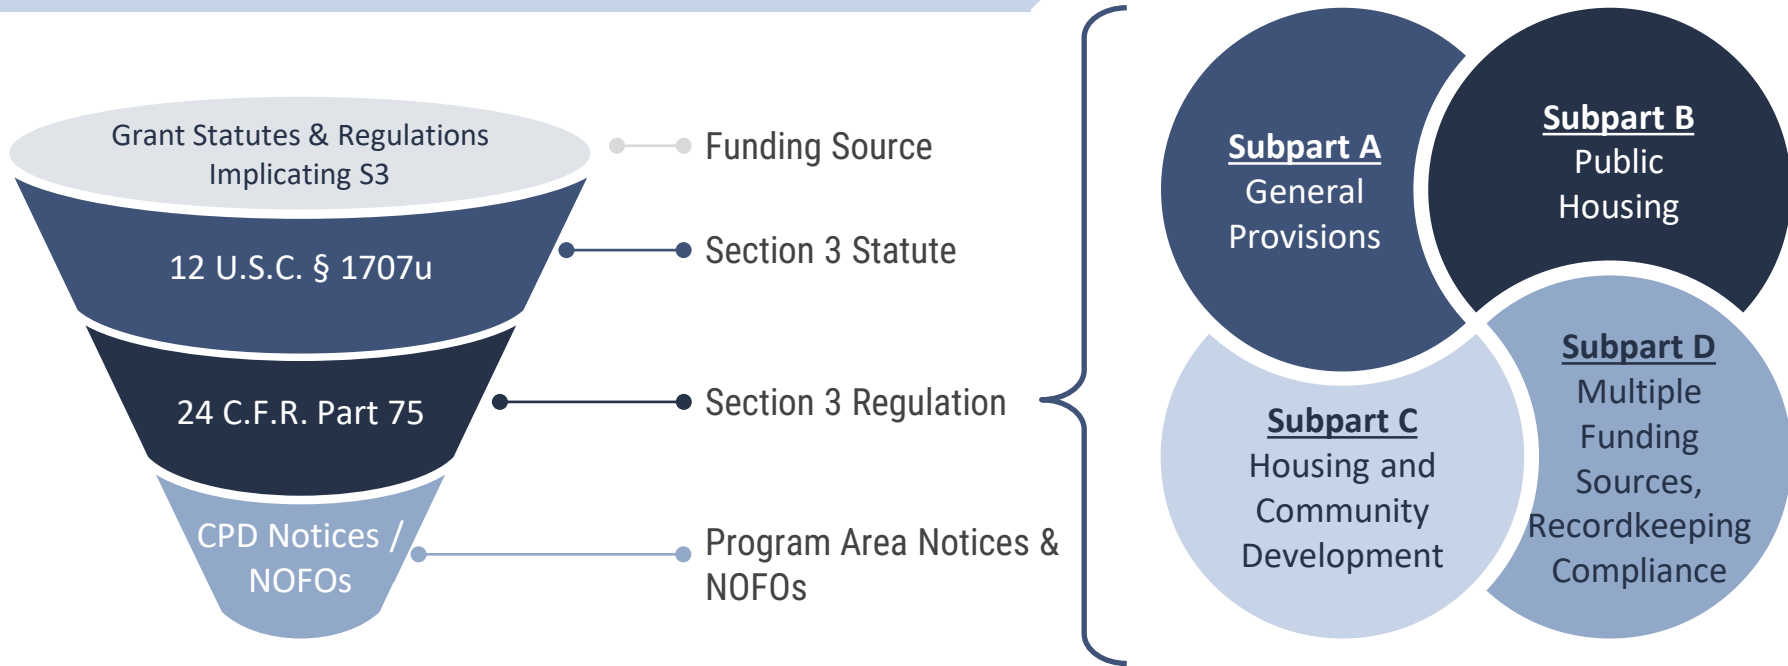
Grant Statutes & Regulations Implicating S3

12 U.S.C. § 1707u

24 C.F.R. Part 75

CPD Notices / NOFOs

Funding Source

Section 3 Statute

Section 3 Regulation

Program Area Notices & NOFOs

Subpart A
General Provisions

Subpart B
Public Housing

Subpart C
Housing and Community Development

Subpart D
Multiple Funding Sources, Recordkeeping Compliance